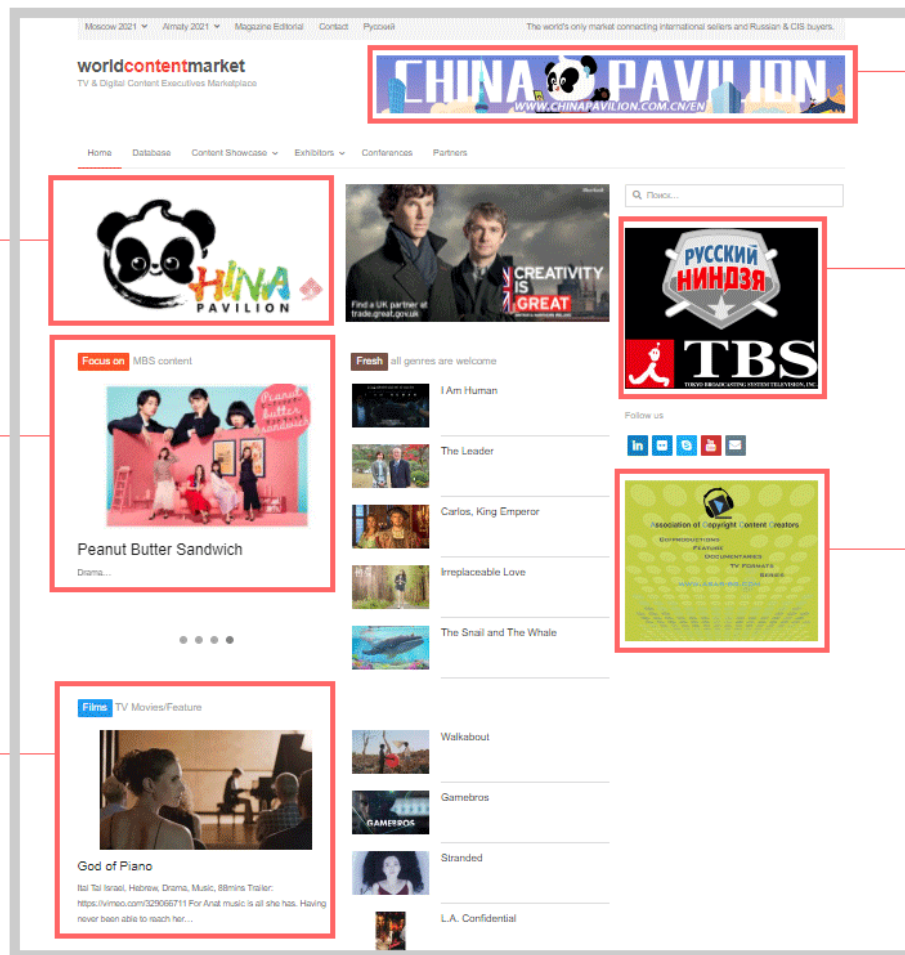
Moscow 2021 Almaty 2021 Magazine Editorial Contact Русский

The world's only market connecting international sellers and Russian & CIS buyers.

worldcontentmarket
TV & Digital Content Executives Marketplace

CHINA PAVILION
WWW.CHINAPAVILION.COM.CN/EN

Home Database Content Showcase Exhibitors Conferences Partners

HINA PAVILION

Find a UK partner at trade.great.gov.uk

CREATIVITY IS GREAT

Поиск...

РУССКИЙ НИНДЗЯ

TBS
TOKYO BROADCASTING SYSTEM TELEVISION, INC.

Focus on MBS content

Peanut Butter Sandwich

Peanut Butter Sandwich

Drama…

Fresh all genres are welcome

I Am Human

The Leader

Carlos, King Emperor

Irreplaceable Love

The Snail and The Whale

Follow us

Association of Copyright Content Creators
COPRODUCTIONS
FEATURE
DOCUMENTARIES
TV FORMATS
SERIES

Films TV Movies/Feature

God of Piano

Itai Tal Israel, Hebrew, Drama, Music, 88mins Trailer: https://vimeo.com/329066711 For Anat music is all she has. Having never been able to reach her…

Walkabout

Gamebros

GAMEBROS

Stranded

L.A. Confidential